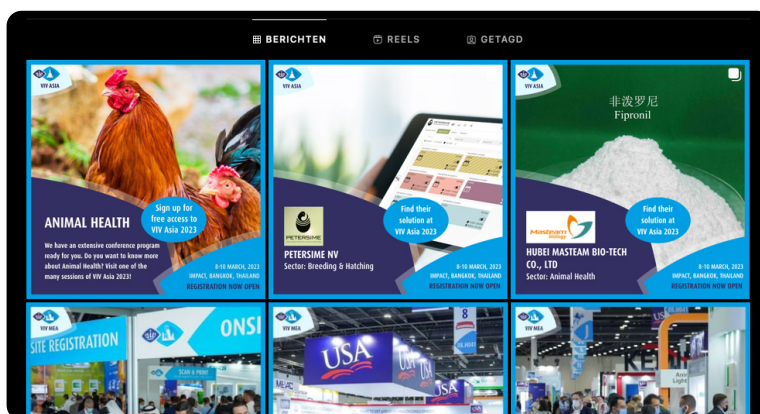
BERICHTEN REELS GETAGD

VIV ASIA

Sign up for free access to VIV Asia 2023

ANIMAL HEALTH

We have an extensive conference program ready for you. Do you want to know more about Animal Health? Visit one of the many sessions of VIV Asia 2023!

8-10 MARCH, 2023
IMPACT, BANGKOK, THAILAND
REGISTRATION NOW OPEN

VIV ASIA

Find their solution at VIV Asia 2023

PETERSIME

PETERSIME NV
Sector: Breeding & Hatching

8-10 MARCH, 2023
IMPACT, BANGKOK, THAILAND
REGISTRATION NOW OPEN

VIV ASIA

非泼罗尼
Fipronil

Masteam

Find their solution at VIV Asia 2023

HUBEI MASTEAM BIO-TECH CO., LTD
Sector: Animal Health

8-10 MARCH, 2023
IMPACT, BANGKOK, THAILAND
REGISTRATION NOW OPEN

VIV MEA

SITE REGISTRATION

ONSI

SCAN & PRINT

VIV MEA

USA

USA

8

VIV MEA